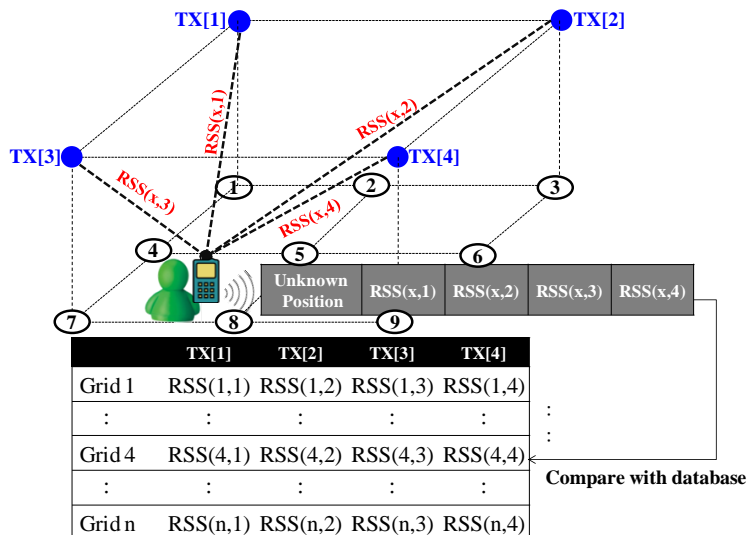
TX[1]

TX[2]

RSS(x,1)

RSS(x,2)

TX[3]

TX[4]

RSS(x,3)

1

2

3

RSS(x,4)

4

5

6

| Unknown Position | RSS(x,1) | RSS(x,2) | RSS(x,3) | RSS(x,4) |
|---|---|---|---|---|

7

8

9

| | TX[1] | TX[2] | TX[3] | TX[4] |
|---|---|---|---|---|
| Grid 1 | RSS(1,1) | RSS(1,2) | RSS(1,3) | RSS(1,4) |
| : | : | : | : | : |
| Grid 4 | RSS(4,1) | RSS(4,2) | RSS(4,3) | RSS(4,4) |
| : | : | : | : | : |
| Grid n | RSS(n,1) | RSS(n,2) | RSS(n,3) | RSS(n,4) |

:

:

Compare with database